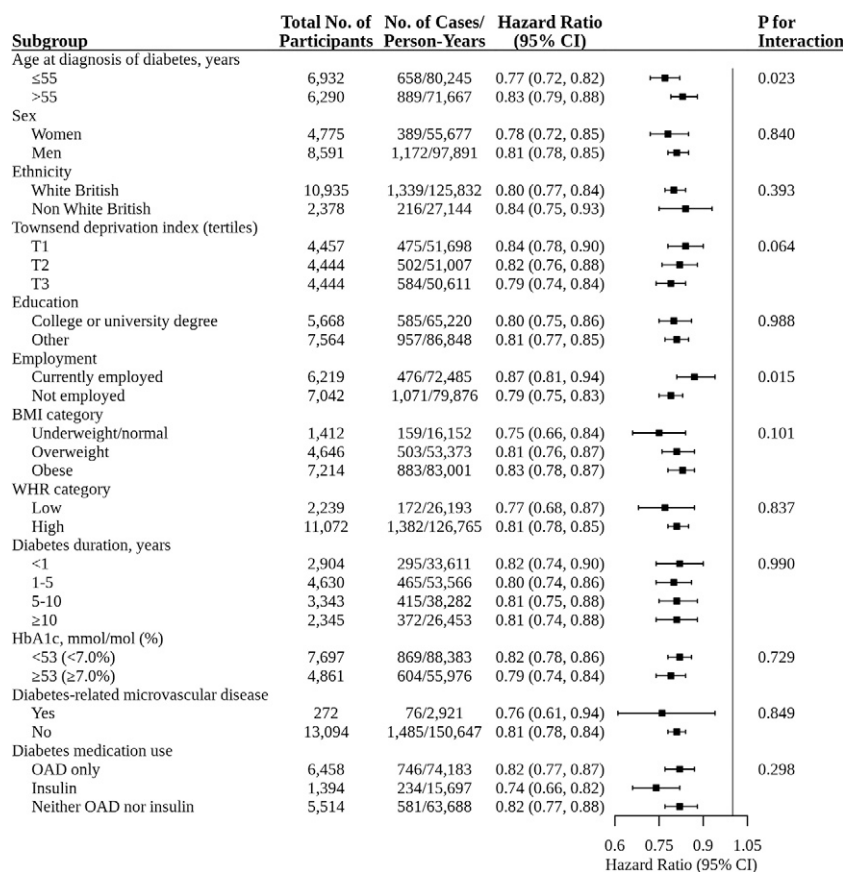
| Subgroup | Total No. of Participants | No. of Cases/ Person-Years | Hazard Ratio (95% CI) | P for Interaction |
|---|---|---|---|---|
| Age at diagnosis of diabetes, years | | | | |
| ≤55 | 6,932 | 658/80,245 | 0.77 (0.72, 0.82) | 0.023 |
| >55 | 6,290 | 889/71,667 | 0.83 (0.79, 0.88) | |
| Sex | | | | |
| Women | 4,775 | 389/55,677 | 0.78 (0.72, 0.85) | 0.840 |
| Men | 8,591 | 1,172/97,891 | 0.81 (0.78, 0.85) | |
| Ethnicity | | | | |
| White British | 10,935 | 1,339/125,832 | 0.80 (0.77, 0.84) | 0.393 |
| Non White British | 2,378 | 216/27,144 | 0.84 (0.75, 0.93) | |
| Townsend deprivation index (tertiles) | | | | |
| T1 | 4,457 | 475/51,698 | 0.84 (0.78, 0.90) | 0.064 |
| T2 | 4,444 | 502/51,007 | 0.82 (0.76, 0.88) | |
| T3 | 4,444 | 584/50,611 | 0.79 (0.74, 0.84) | |
| Education | | | | |
| College or university degree | 5,668 | 585/65,220 | 0.80 (0.75, 0.86) | 0.988 |
| Other | 7,564 | 957/86,848 | 0.81 (0.77, 0.85) | |
| Employment | | | | |
| Currently employed | 6,219 | 476/72,485 | 0.87 (0.81, 0.94) | 0.015 |
| Not employed | 7,042 | 1,071/79,876 | 0.79 (0.75, 0.83) | |
| BMI category | | | | |
| Underweight/normal | 1,412 | 159/16,152 | 0.75 (0.66, 0.84) | 0.101 |
| Overweight | 4,646 | 503/53,373 | 0.81 (0.76, 0.87) | |
| Obese | 7,214 | 883/83,001 | 0.83 (0.78, 0.87) | |
| WHR category | | | | |
| Low | 2,239 | 172/26,193 | 0.77 (0.68, 0.87) | 0.837 |
| High | 11,072 | 1,382/126,765 | 0.81 (0.78, 0.85) | |
| Diabetes duration, years | | | | |
| <1 | 2,904 | 295/33,611 | 0.82 (0.74, 0.90) | 0.990 |
| 1-5 | 4,630 | 465/53,566 | 0.80 (0.74, 0.86) | |
| 5-10 | 3,343 | 415/38,282 | 0.81 (0.75, 0.88) | |
| ≥10 | 2,345 | 372/26,453 | 0.81 (0.74, 0.88) | |
| HbA1c, mmol/mol (%) | | | | |
| <53 (<7.0%) | 7,697 | 869/88,383 | 0.82 (0.78, 0.86) | 0.729 |
| ≥53 (≥7.0%) | 4,861 | 604/55,976 | 0.79 (0.74, 0.84) | |
| Diabetes-related microvascular disease | | | | |
| Yes | 272 | 76/2,921 | 0.76 (0.61, 0.94) | 0.849 |
| No | 13,094 | 1,485/150,647 | 0.81 (0.78, 0.84) | |
| Diabetes medication use | | | | |
| OAD only | 6,458 | 746/74,183 | 0.82 (0.77, 0.87) | 0.298 |
| Insulin | 1,394 | 234/15,697 | 0.74 (0.66, 0.82) | |
| Neither OAD nor insulin | 5,514 | 581/63,688 | 0.82 (0.77, 0.88) | |

0.6 0.75 0.9 1.05
Hazard Ratio (95% CI)